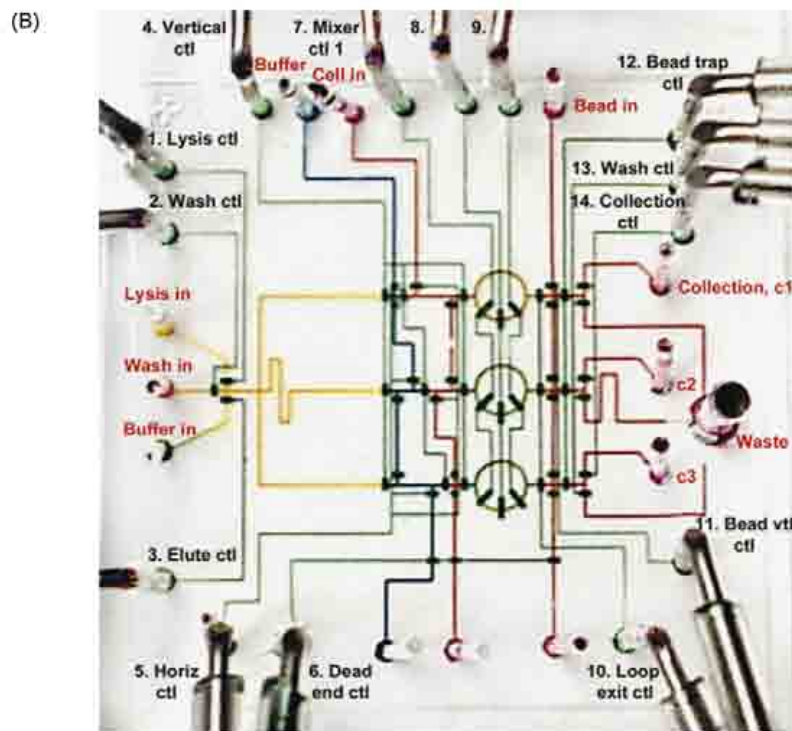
(B)

4. Vertical ctl

7. Mixer ctl 1

8.

9.

Buffer

Cell in

Bead in

12. Bead trap ctl

1. Lysis ctl

13. Wash ctl

2. Wash ctl

14. Collection ctl

Lysis in

Collection, c1

Wash in

c2

Buffer in

Waste

c3

11. Bead vtl ctl

3. Elute ctl

5. Horiz ctl

6. Dead end ctl

10. Loop exit ctl